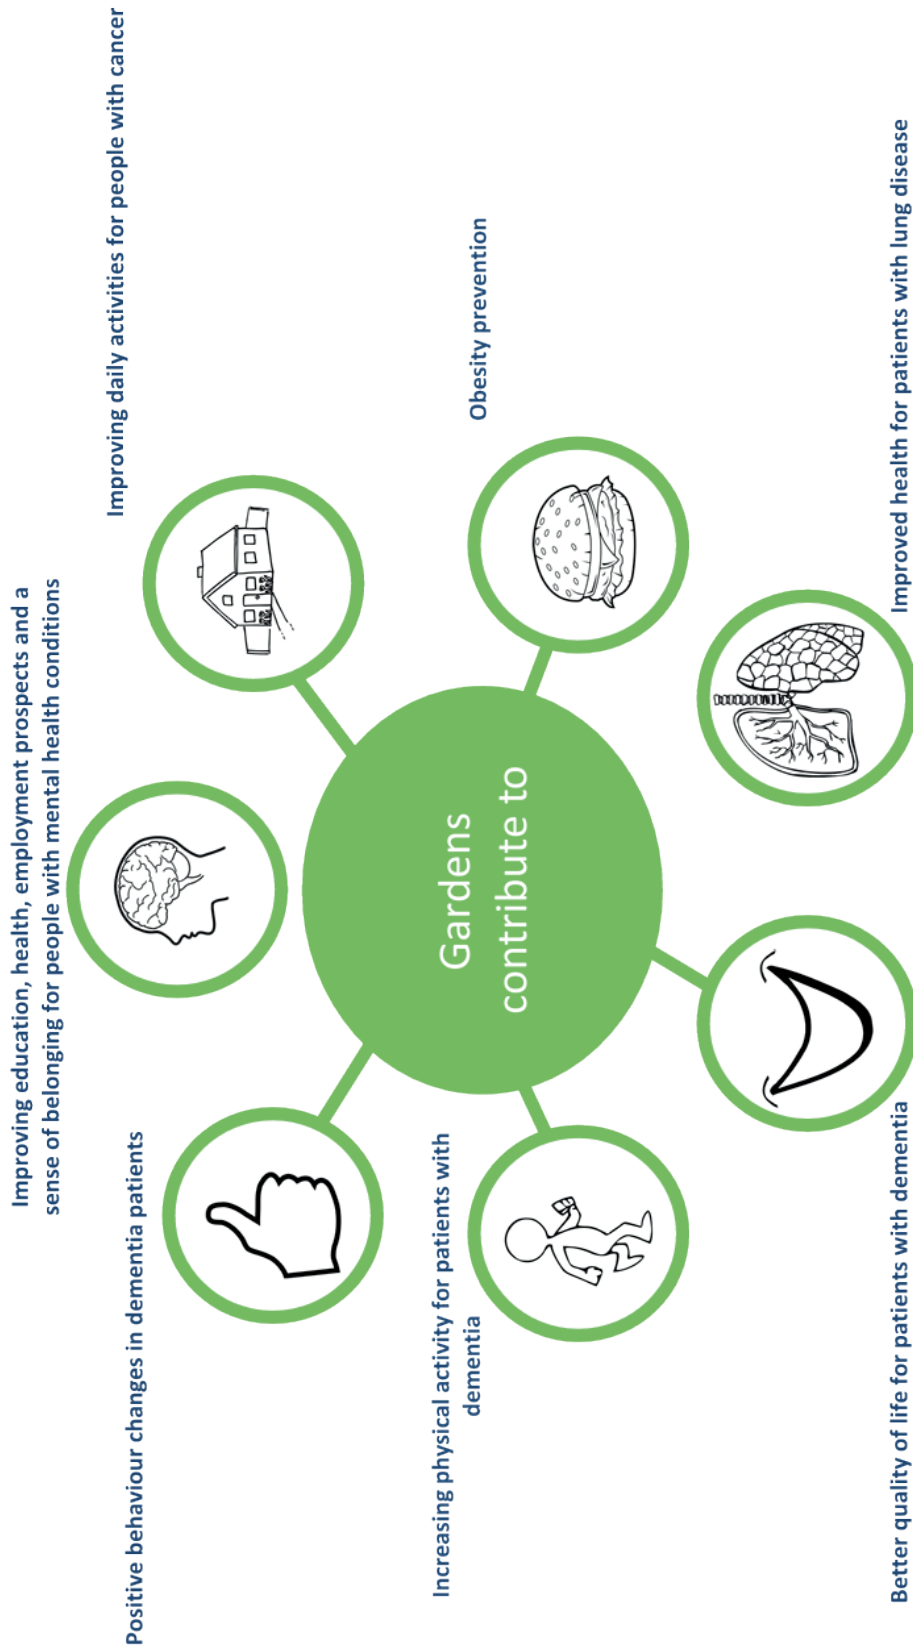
Gardens contribute to

Improving daily activities for people with cancer

Improving education, health, employment prospects and a sense of belonging for people with mental health conditions

Positive behaviour changes in dementia patients

Increasing physical activity for patients with dementia

Better quality of life for patients with dementia

Improved health for patients with lung disease

Obesity prevention